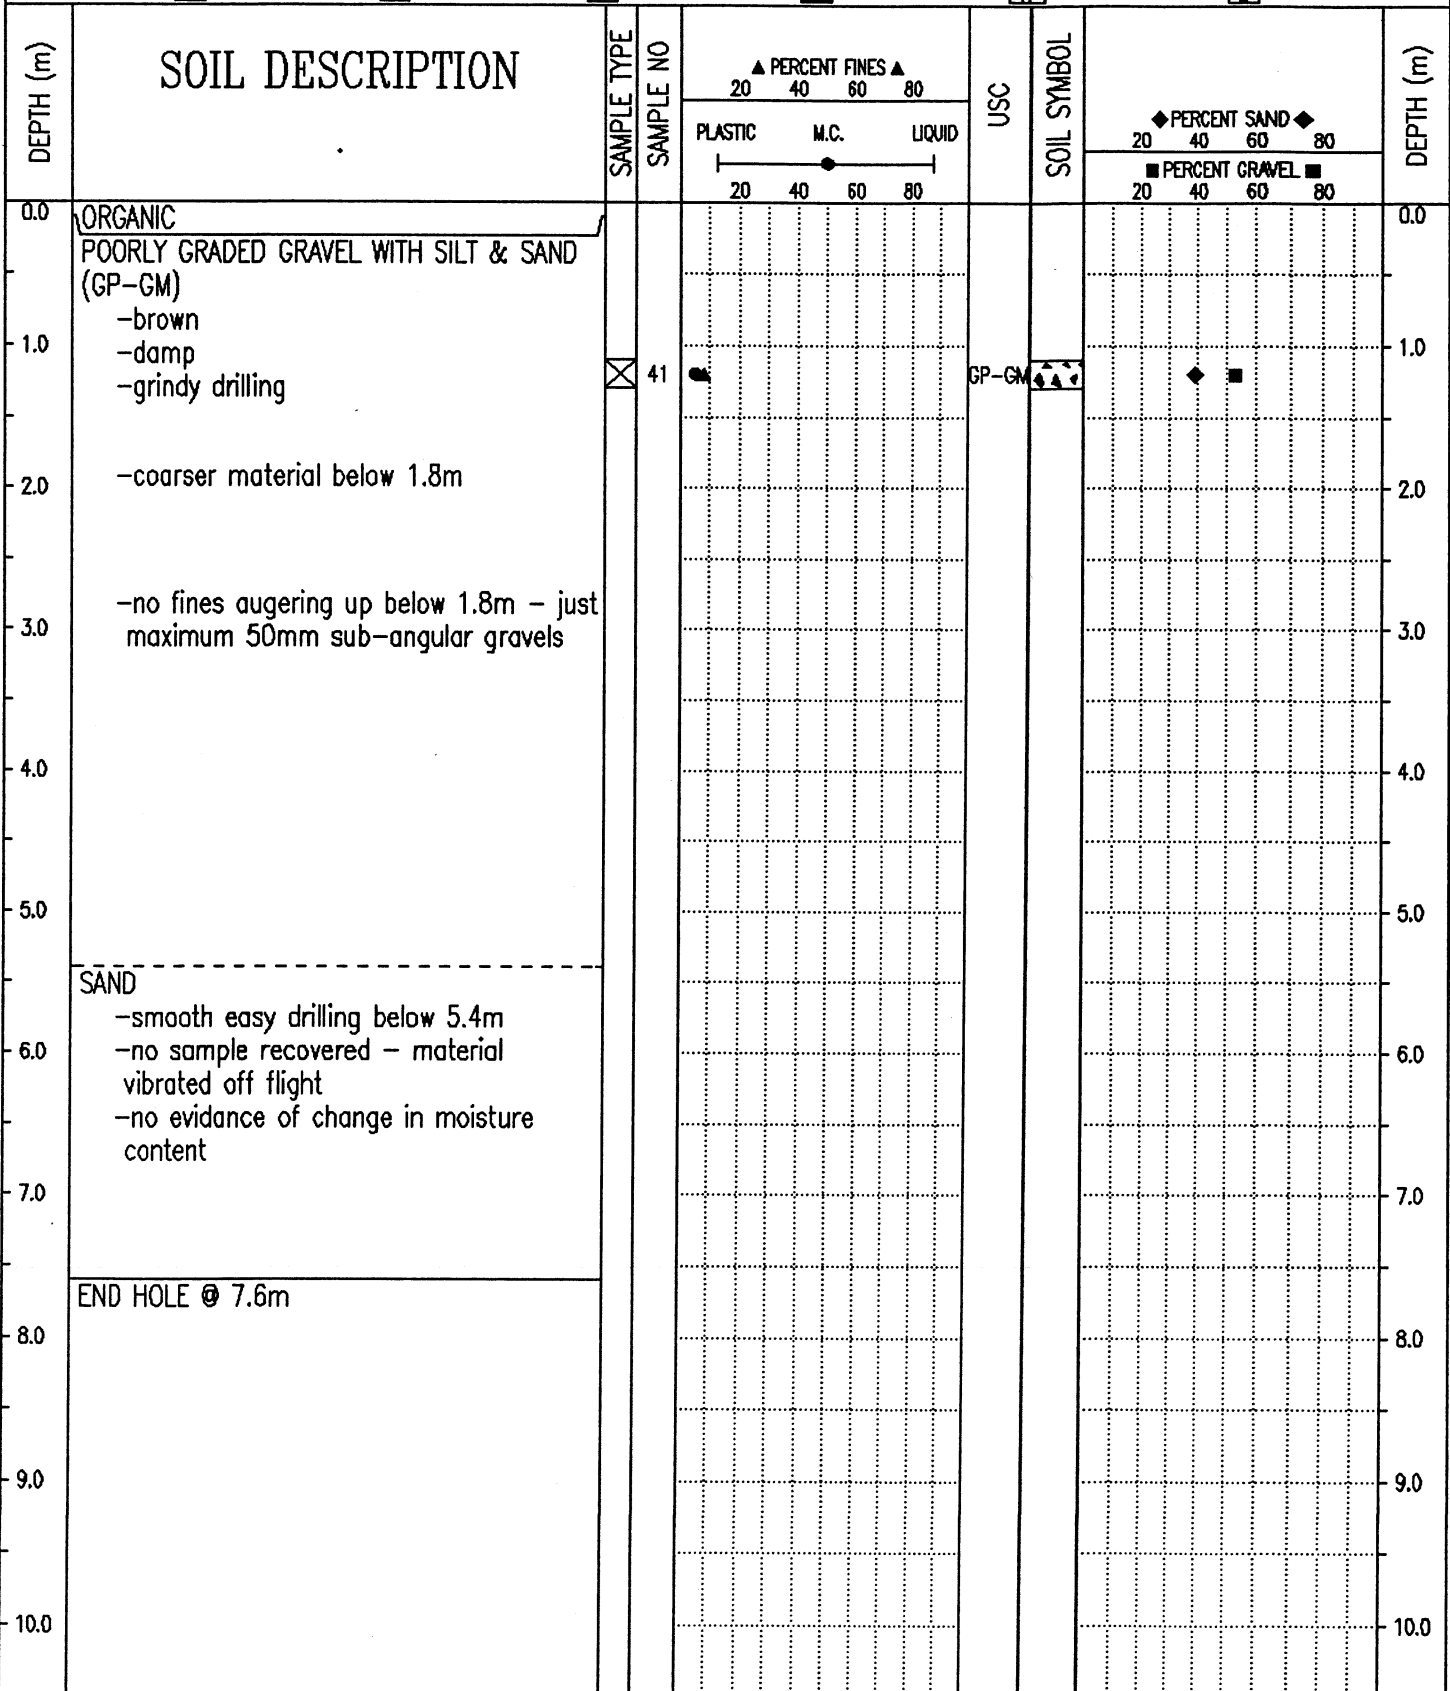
DEPTH (m)

SOIL DESCRIPTION

SAMPLE TYPE

SAMPLE NO

▲ PERCENT FINES ▲
20 40 60 80

PLASTIC M.C. LIQUID

20 40 60 80

USC

SOIL SYMBOL

◆ PERCENT SAND ◆
20 40 60 80

■ PERCENT GRAVEL ■
20 40 60 80

DEPTH (m)

0.0

ORGANIC

POORLY GRADED GRAVEL WITH SILT & SAND (GP–GM)
–brown
–damp
–grindy drilling

–coarser material below 1.8m

–no fines augering up below 1.8m – just maximum 50mm sub–angular gravels

SAND
–smooth easy drilling below 5.4m
–no sample recovered – material vibrated off flight
–no evidance of change in moisture content

END HOLE @ 7.6m

41

GP–GM

1.0
2.0
3.0
4.0
5.0
6.0
7.0
8.0
9.0
10.0

0.0
1.0
2.0
3.0
4.0
5.0
6.0
7.0
8.0
9.0
10.0